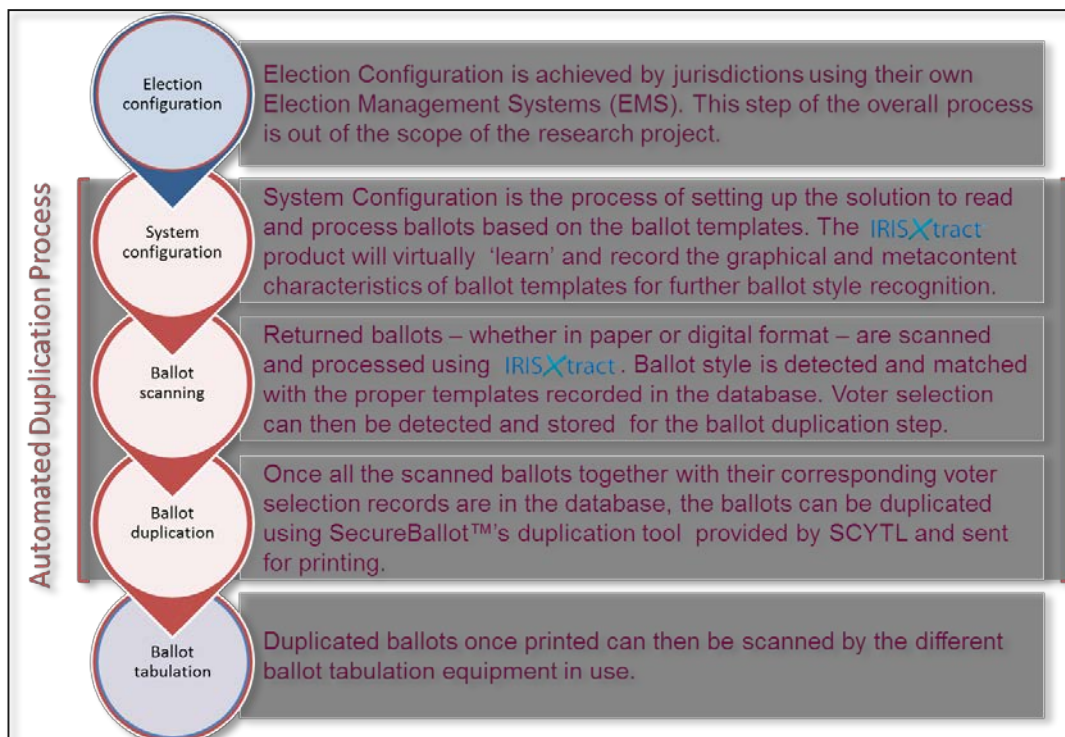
Automated Duplication Process

Election configuration

Election Configuration is achieved by jurisdictions using their own Election Management Systems (EMS). This step of the overall process is out of the scope of the research project.

System configuration

System Configuration is the process of setting up the solution to read and process ballots based on the ballot templates. The IRISXtract product will virtually 'learn' and record the graphical and metacontent characteristics of ballot templates for further ballot style recognition.

Ballot scanning

Returned ballots – whether in paper or digital format – are scanned and processed using IRISXtract. Ballot style is detected and matched with the proper templates recorded in the database. Voter selection can then be detected and stored for the ballot duplication step.

Ballot duplication

Once all the scanned ballots together with their corresponding voter selection records are in the database, the ballots can be duplicated using SecureBallot™'s duplication tool provided by SCYTL and sent for printing.

Ballot tabulation

Duplicated ballots once printed can then be scanned by the different ballot tabulation equipment in use.